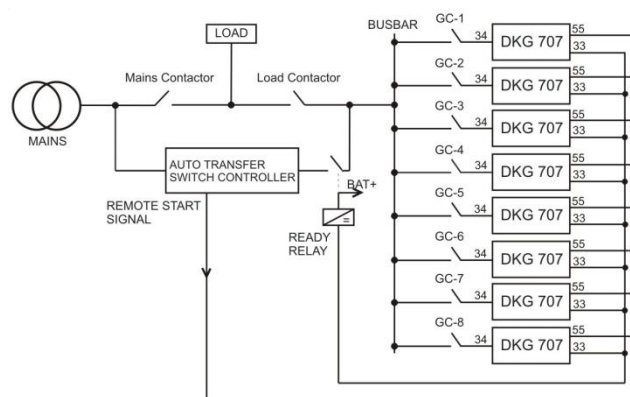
LOAD

Mains Contactor

Load Contactor

BUSBAR

MAINS

AUTO TRANSFER SWITCH CONTROLLER

REMOTE START SIGNAL

BAT+

READY RELAY

GC-1
34
DKG 707
55
33

GC-2
34
DKG 707
55
33

GC-3
34
DKG 707
55
33

GC-4
34
DKG 707
55
33

GC-5
34
DKG 707
55
33

GC-6
34
DKG 707
55
33

GC-7
34
DKG 707
55
33

GC-8
34
DKG 707
55
33